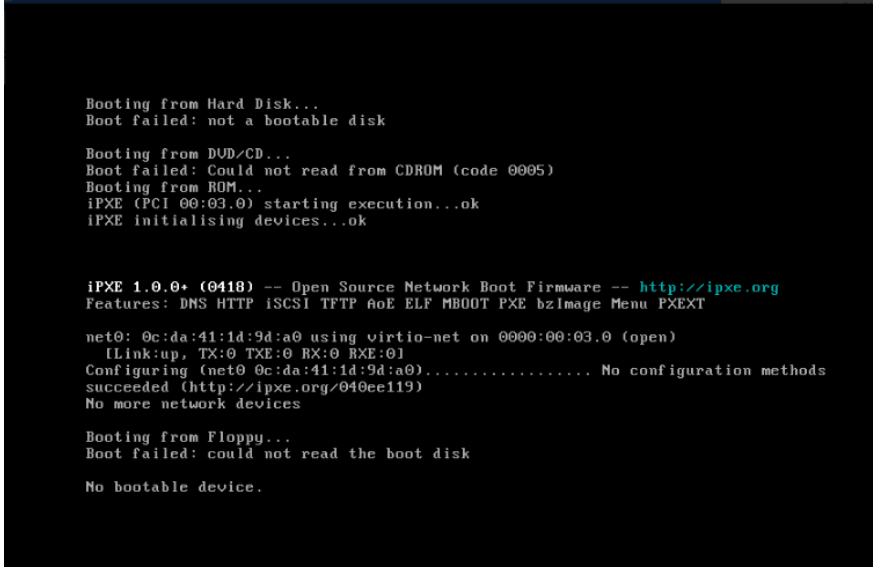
Booting from Hard Disk...
Boot failed: not a bootable disk

Booting from DVD/CD...
Boot failed: Could not read from CDROM (code 0005)
Booting from ROM...
iPXE (PCI 00:03.0) starting execution...ok
iPXE initialising devices...ok

iPXE 1.0.0+ (0418) -- Open Source Network Boot Firmware -- http://ipxe.org
Features: DNS HTTP iSCSI TFTP AoE ELF MBOOT PXE bzImage Menu PXEXT

net0: 0c:da:41:1d:9d:a0 using virtio-net on 0000:00:03.0 (open)
[Link:up, TX:0 TXE:0 RX:0 RXE:0]
Configuring (net0 0c:da:41:1d:9d:a0).................. No configuration methods succeeded (http://ipxe.org/040ee119)
No more network devices

Booting from Floppy...
Boot failed: could not read the boot disk

No bootable device.